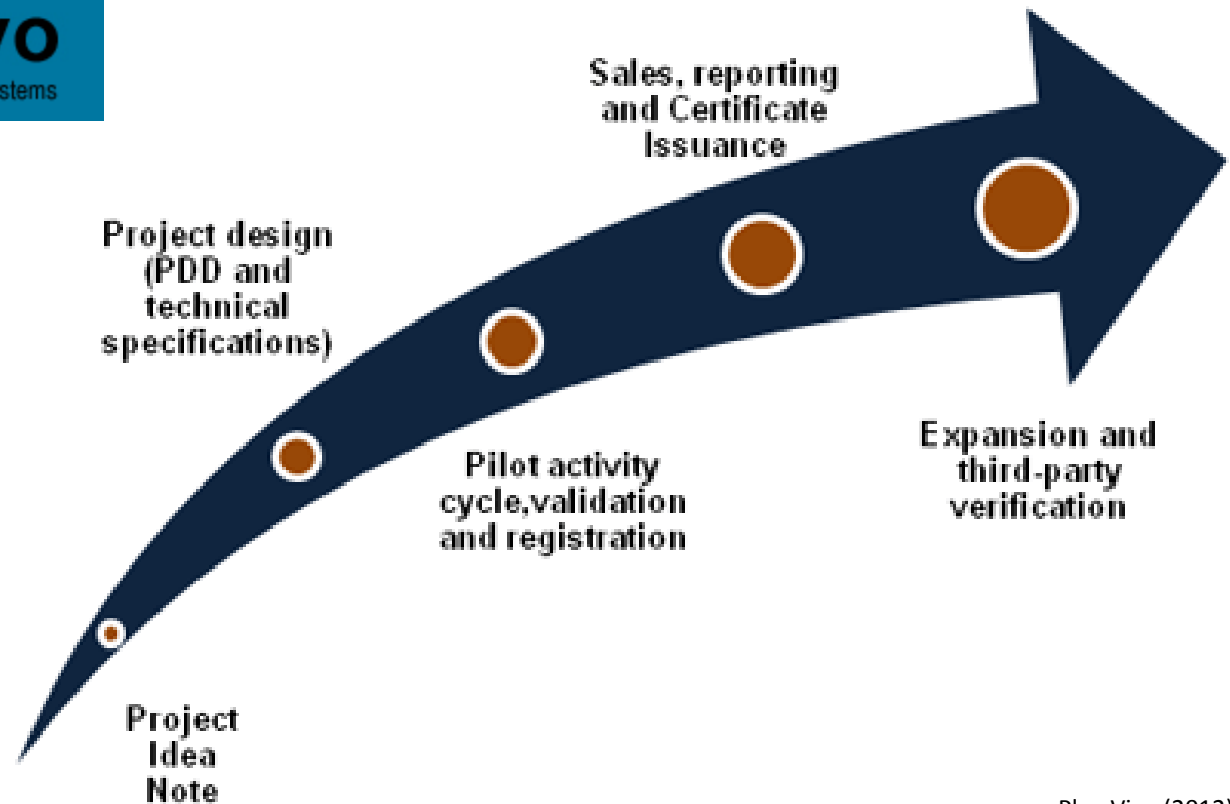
vo
stems

Sales, reporting and Certificate Issuance

Project design (PDD and technical specifications)

Pilot activity cycle,validation and registration

Expansion and third-party verification

Project Idea Note

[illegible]